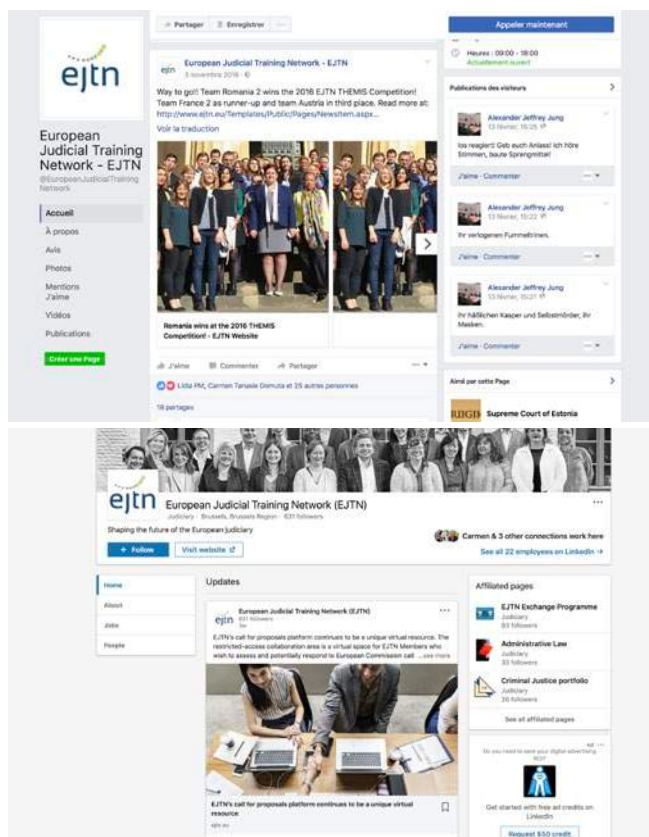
ejtn

European Judicial Training Network - EJTN
@EuropeanJudicialTraining Network

Accueil
À propos
Avis
Photos
Mentions J'aime
Vidéos
Publications

Créer une Page

Partager
Enregistrer
...

European Judicial Training Network - EJTN
3 novembre 2016

Way to go!! Team Romania 2 wins the 2016 EJTN THEMIS Competition! Team France 2 as runner-up and team Austria in third place. Read more at: http://www.ejtn.eu/Templates/Public/Pages/NewsItem.aspx...
Voir la traduction

Romania wins at the 2016 THEMIS Competition! - EJTN Website

J'aime
Commenter
Partager

Lidia PM, Carmen Tanasie Dimuta et 25 autres personnes

18 partages

Appeler maintenant

Heures : 09:00 - 18:00
Actuellement ouvert

Publications des visiteurs

Alexander Jeffrey Jung
13 février, 15:25
los reagiert! Geb euch Anlass! ich höre Stimmen, baute Sprengmittel!
J'aime · Commenter

Alexander Jeffrey Jung
13 février, 15:22
Ihr verlogenen Fummeltrinen.
J'aime · Commenter

Alexander Jeffrey Jung
13 février, 15:21
Ihr häßlichen Kasper und Selbstmörder, ihr Masken.
J'aime · Commenter

Aimé par cette Page

RIIGIKOHUS
Supreme Court of Estonia

ejtn
European Judicial Training Network (EJTN)
Judiciary · Brussels, Brussels Region · 631 followers
Shaping the future of the European judiciary

+ Follow
Visit website

Carmen & 3 other connections work here
See all 22 employees on LinkedIn →

Home
About
Jobs
People

Updates

European Judicial Training Network (EJTN)
631 followers
5w

EJTN's call for proposals platform continues to be a unique virtual resource. The restricted-access collaboration area is a virtual space for EJTN Members who wish to assess and potentially respond to European Commission call ...see more

EJTN's call for proposals platform continues to be a unique virtual resource
ejtn.eu

Affiliated pages

EJTN Exchange Programme
Judiciary
83 followers

Administrative Law
Judiciary
33 followers

Criminal Justice portfolio
Judiciary
30 followers

See all affiliated pages

Ad
Do you need to see your digital advertising ROI?
Get started with free ad credits on LinkedIn
Request $50 credit